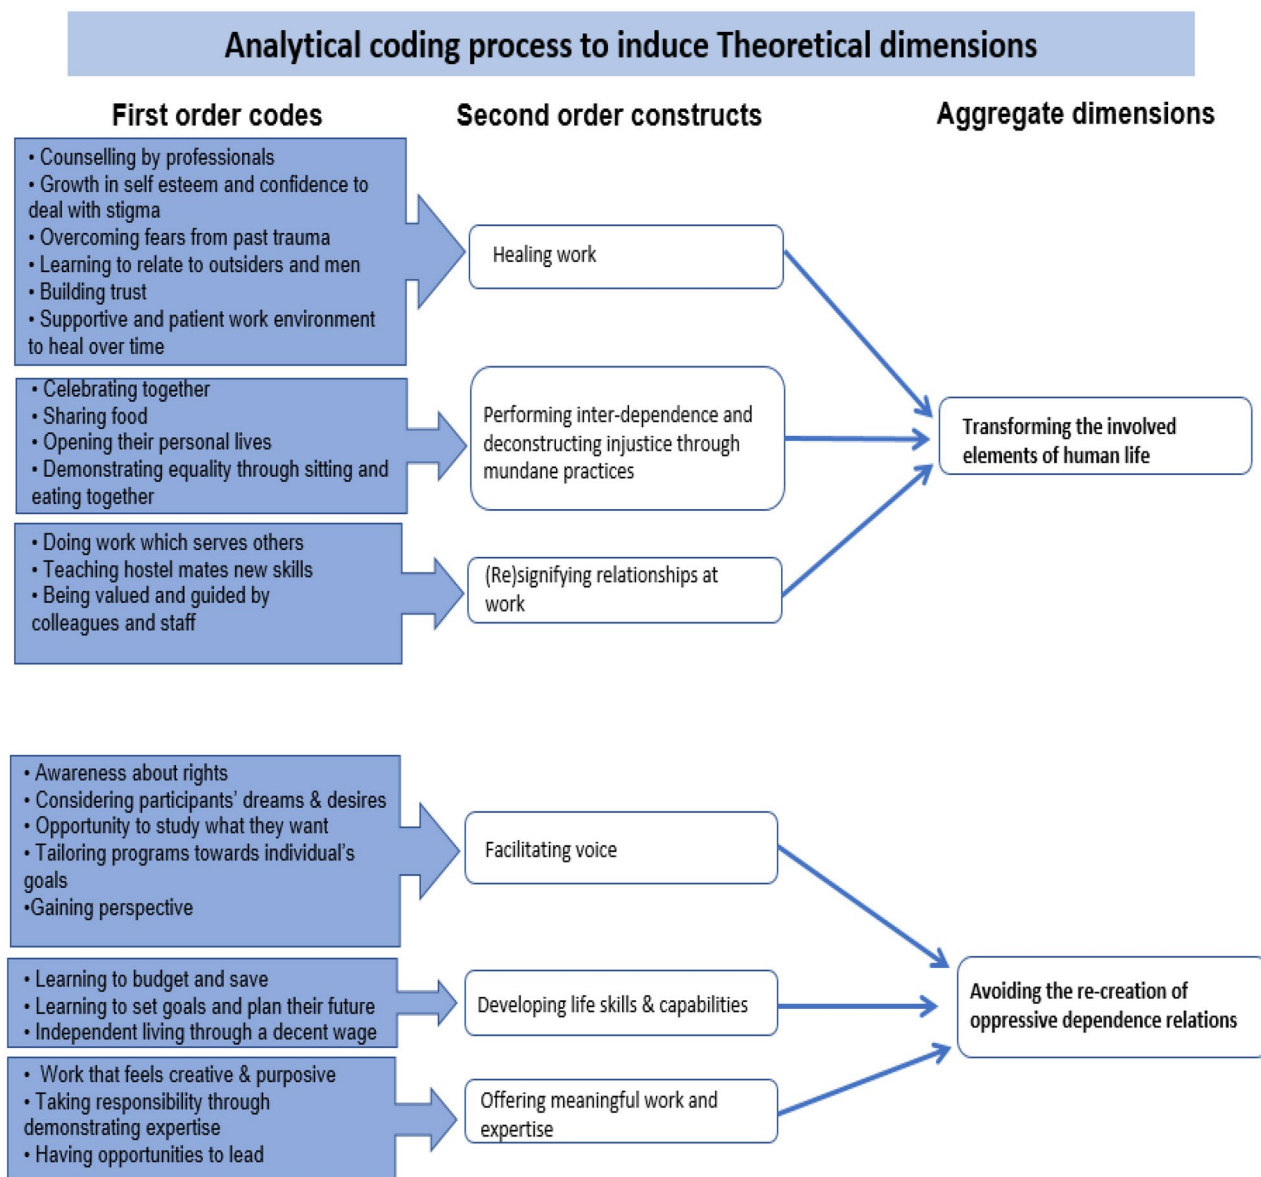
Analytical coding process to induce Theoretical dimensions

First order codes

Second order constructs

Aggregate dimensions

• Counselling by professionals
• Growth in self esteem and confidence to deal with stigma
• Overcoming fears from past trauma
• Learning to relate to outsiders and men
• Building trust
• Supportive and patient work environment to heal over time

Healing work

• Celebrating together
• Sharing food
• Opening their personal lives
• Demonstrating equality through sitting and eating together

Performing inter-dependence and deconstructing injustice through mundane practices

Transforming the involved elements of human life

• Doing work which serves others
• Teaching hostel mates new skills
• Being valued and guided by colleagues and staff

(Re)signifying relationships at work

• Awareness about rights
• Considering participants' dreams & desires
• Opportunity to study what they want
• Tailoring programs towards individual's goals
•Gaining perspective

Facilitating voice

• Learning to budget and save
• Learning to set goals and plan their future
• Independent living through a decent wage

Developing life skills & capabilities

Avoiding the re-creation of oppressive dependence relations

• Work that feels creative & purposive
• Taking responsibility through demonstrating expertise
• Having opportunities to lead

Offering meaningful work and expertise